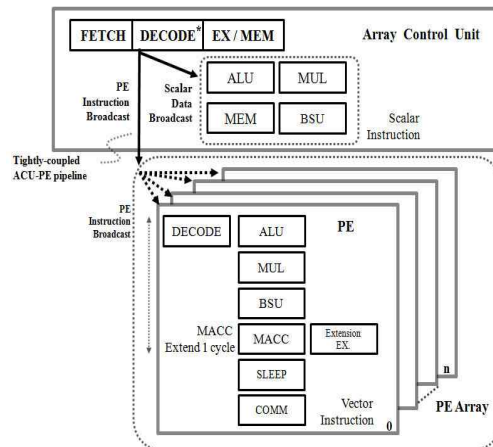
FETCH
DECODE*
EX / MEM
Array Control Unit
PE Instruction Broadcast
Scalar Data Broadcast
ALU
MUL
MEM
BSU
Scalar Instruction
Tightly-coupled ACU-PE pipeline
PE Instruction Broadcast
DECODE
ALU
PE
MUL
BSU
MACC Extend 1 cycle
MACC
Extension EX.
SLEEP
COMM
Vector Instruction
0
n
PE Array